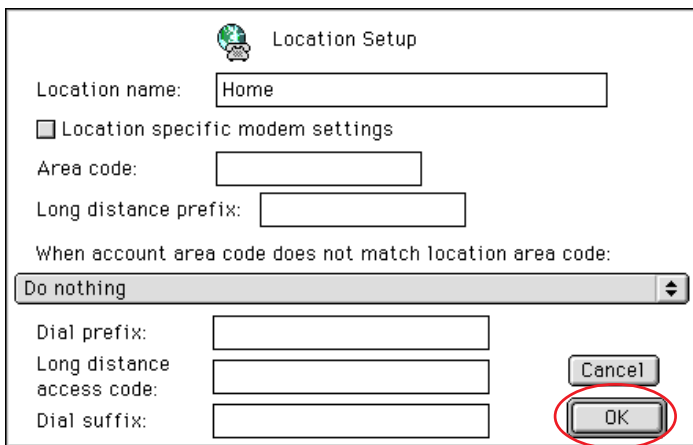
Location Setup

Location name: Home

Location specific modem settings

Area code:

Long distance prefix:

When account area code does not match location area code:

Do nothing

Dial prefix:

Long distance access code:

Dial suffix:

Cancel

OK